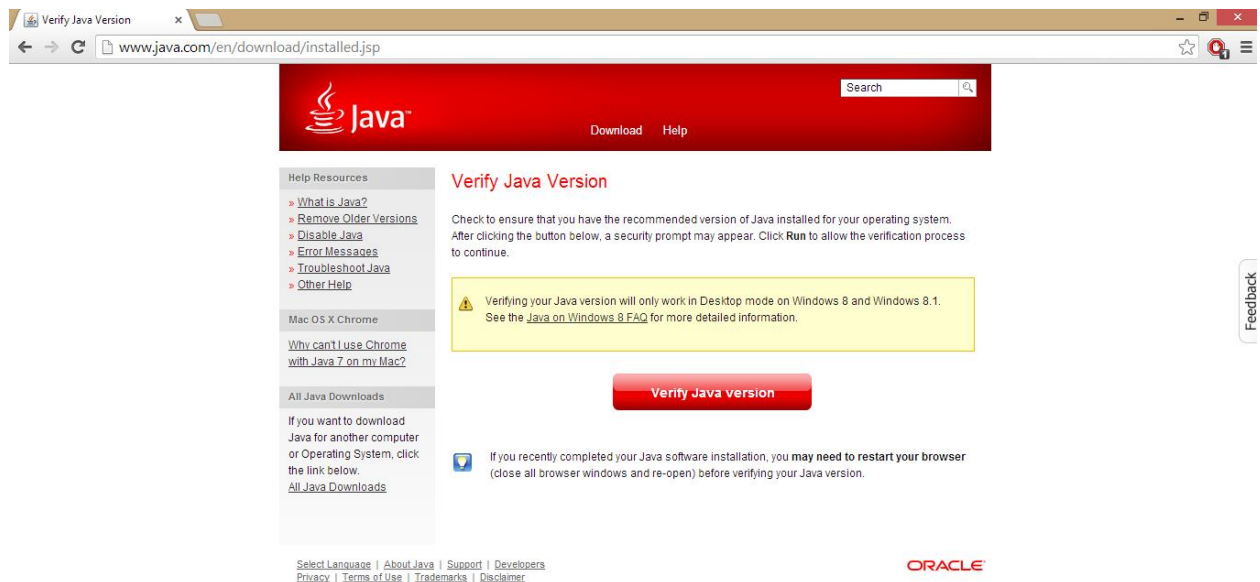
Verify Java Version ×

www.java.com/en/download/installed.jsp

Search

Java

Download Help

Help Resources

» What is Java?
» Remove Older Versions
» Disable Java
» Error Messages
» Troubleshoot Java
» Other Help

Mac OS X Chrome

Why can't I use Chrome with Java 7 on my Mac?

All Java Downloads

If you want to download Java for another computer or Operating System, click the link below.
All Java Downloads

Verify Java Version

Check to ensure that you have the recommended version of Java installed for your operating system. After clicking the button below, a security prompt may appear. Click **Run** to allow the verification process to continue.

Verifying your Java version will only work in Desktop mode on Windows 8 and Windows 8.1. See the Java on Windows 8 FAQ for more detailed information.

Verify Java version

If you recently completed your Java software installation, you **may need to restart your browser** (close all browser windows and re-open) before verifying your Java version.

Feedback

Select Language | About Java | Support | Developers
Privacy | Terms of Use | Trademarks | Disclaimer

ORACLE